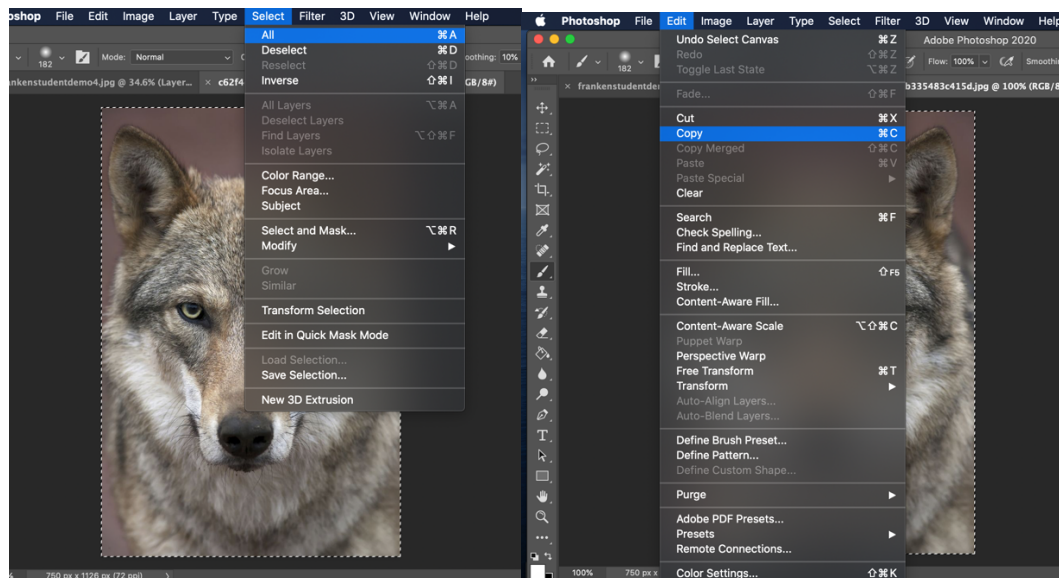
oshop File Edit Image Layer Type Select Filter 3D View Window Help

182 Mode: Normal oothing: 10%

nkenstudentdemo4.jpg @ 34.6% (Layer... × c62f4 GB/8#)

All ⌘A
Deselect ⌘D
Reselect ⇧⌘D
Inverse ⇧⌘I

All Layers ⌥⌘A
Deselect Layers
Find Layers ⌥⇧⌘F
Isolate Layers

Color Range...
Focus Area...
Subject

Select and Mask... ⌥⌘R
Modify ▶

Grow
Similar

Transform Selection

Edit in Quick Mask Mode

Load Selection...
Save Selection...

New 3D Extrusion

750 px x 1126 px (72 ppi)

Photoshop File Edit Image Layer Type Select Filter 3D View Window Help

182

× frankenstudentder

Undo Select Canvas ⌘Z
Redo ⇧⌘Z
Toggle Last State ⌥⌘Z

Fade... ⇧⌘F

Cut ⌘X
Copy ⌘C
Copy Merged ⇧⌘C
Paste ⌘V
Paste Special ▶
Clear

Search ⌘F
Check Spelling...
Find and Replace Text...

Fill... ⇧F5
Stroke...
Content-Aware Fill...

Content-Aware Scale ⌥⇧⌘C
Puppet Warp
Perspective Warp
Free Transform ⌘T
Transform ▶
Auto-Align Layers...
Auto-Blend Layers...

Define Brush Preset...
Define Pattern...
Define Custom Shape...

Purge ▶

Adobe PDF Presets...
Presets ▶
Remote Connections...

Color Settings... ⇧⌘K

Adobe Photoshop 2020

Flow: 100% Smoothi

b335483c415d.jpg @ 100% (RGB/8

100% 750 px x